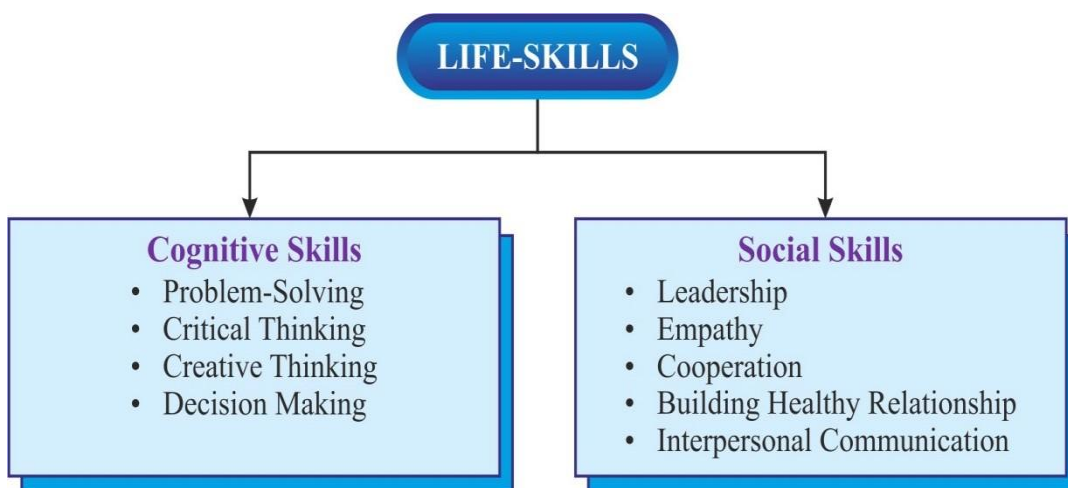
LIFE-SKILLS

Cognitive Skills
• Problem-Solving
• Critical Thinking
• Creative Thinking
• Decision Making

Social Skills
• Leadership
• Empathy
• Cooperation
• Building Healthy Relationship
• Interpersonal Communication